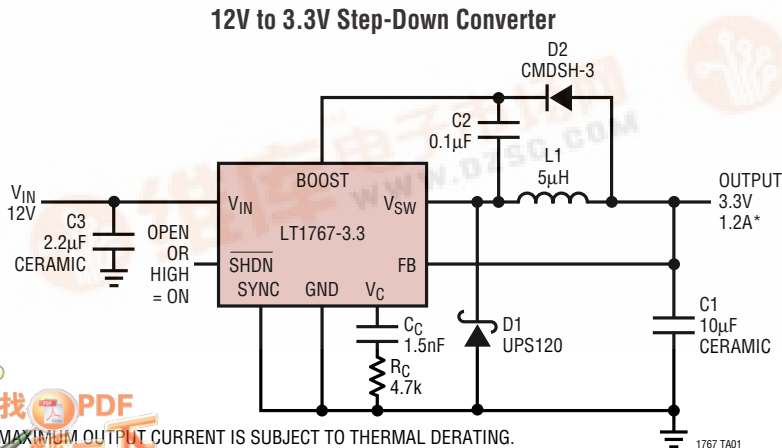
12V to 3.3V Step-Down Converter

D2
CMDSH-3

C2
0.1μF

L1
5μH

BOOST

$V_{IN}$
12V

C3
2.2μF
CERAMIC

OPEN
OR
HIGH
= ON

$V_{IN}$

LT1767-3.3

$V_{SW}$

$\overline{SHDN}$

FB

SYNC

GND

$V_C$

OUTPUT
3.3V
1.2A*

$C_C$
1.5nF

$R_C$
4.7k

D1
UPS120

C1
10μF
CERAMIC

*MAXIMUM OUTPUT CURRENT IS SUBJECT TO THERMAL DERATING.

1767 TA01